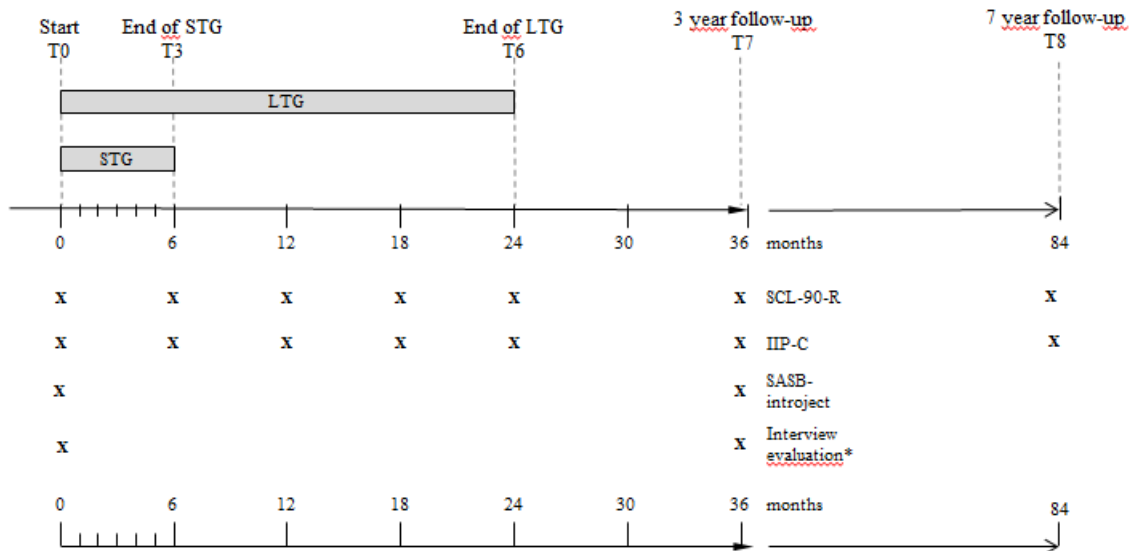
Start T0

End of STG T3

End of LTG T6

3 year follow-up T7

7 year follow-up T8

LTG

STG

| 0 | 6 | 12 | 18 | 24 | 30 | 36 | months | 84 |
|---|---|---|---|---|---|---|---|---|
| x | x | x | x | x | | x | SCL-90-R | x |
| x | x | x | x | x | | x | IIP-C | x |
| x | | | | | | x | SASB-introject | |
| x | | | | | | x | Interview evaluation* | |
| 0 | 6 | 12 | 18 | 24 | 30 | 36 | months | 84 |